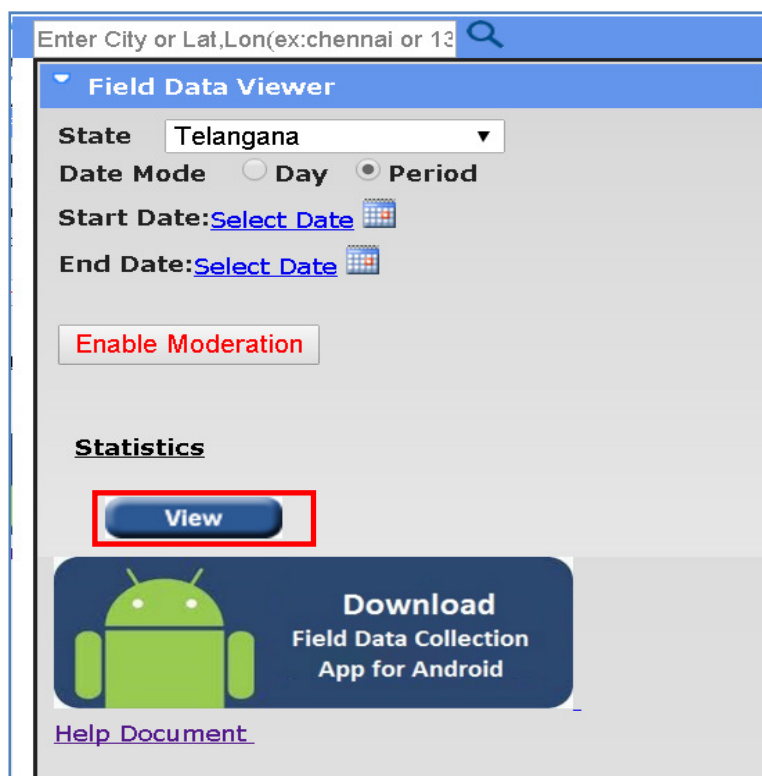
Enter City or Lat,Lon(ex:chennai or 13

Field Data Viewer

State Telangana

Date Mode Day Period

Start Date:Select Date

End Date:Select Date

Enable Moderation

Statistics

View

Download
Field Data Collection
App for Android

Help Document